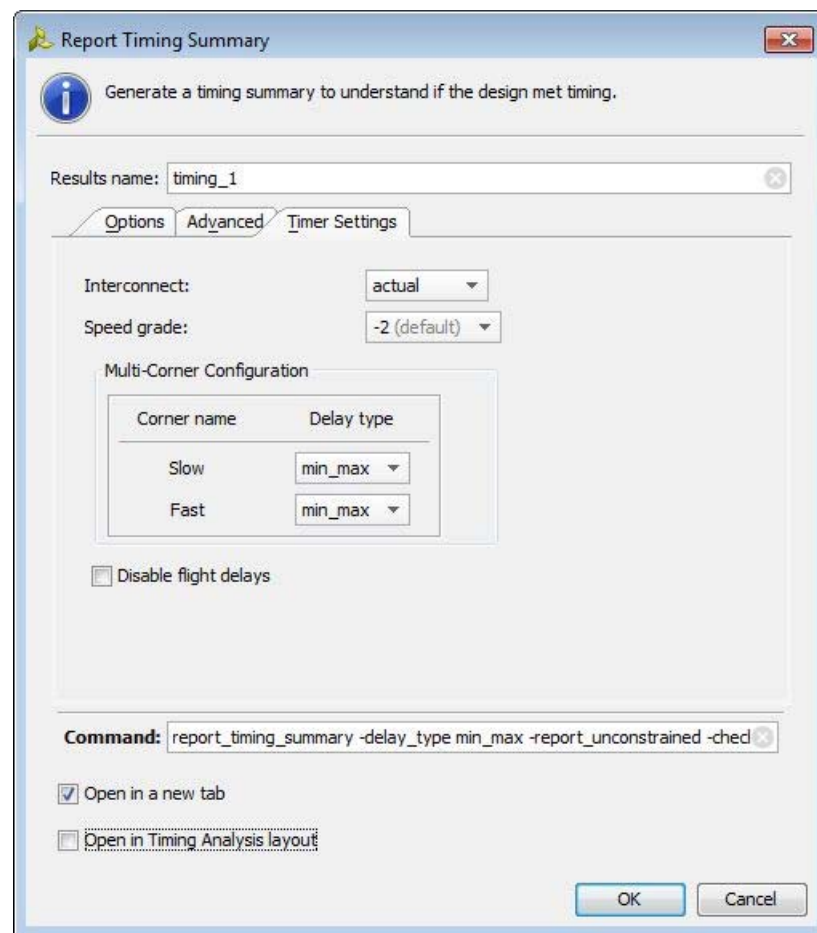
Report Timing Summary

Generate a timing summary to understand if the design met timing.

Results name: timing_1

Options | Advanced | Timer Settings

Interconnect: actual

Speed grade: -2 (default)

Multi-Corner Configuration

| Corner name | Delay type |
|---|---|
| Slow | min_max |
| Fast | min_max |

Disable flight delays

Command: report_timing_summary -delay_type min_max -report_unconstrained -checl

Open in a new tab

Open in Timing Analysis layout

OK Cancel